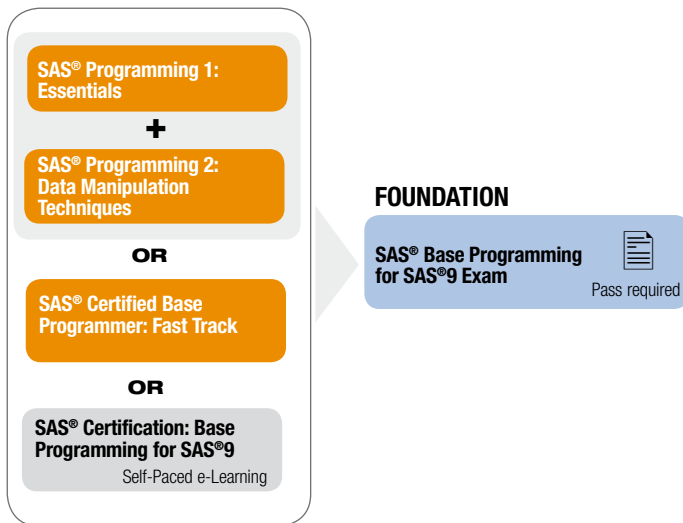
SAS® Programming 1: Essentials

+

SAS® Programming 2: Data Manipulation Techniques

OR

SAS® Certified Base Programmer: Fast Track

OR

SAS® Certification: Base Programming for SAS®9

Self-Paced e-Learning

FOUNDATION

SAS® Base Programming for SAS®9 Exam

Pass required